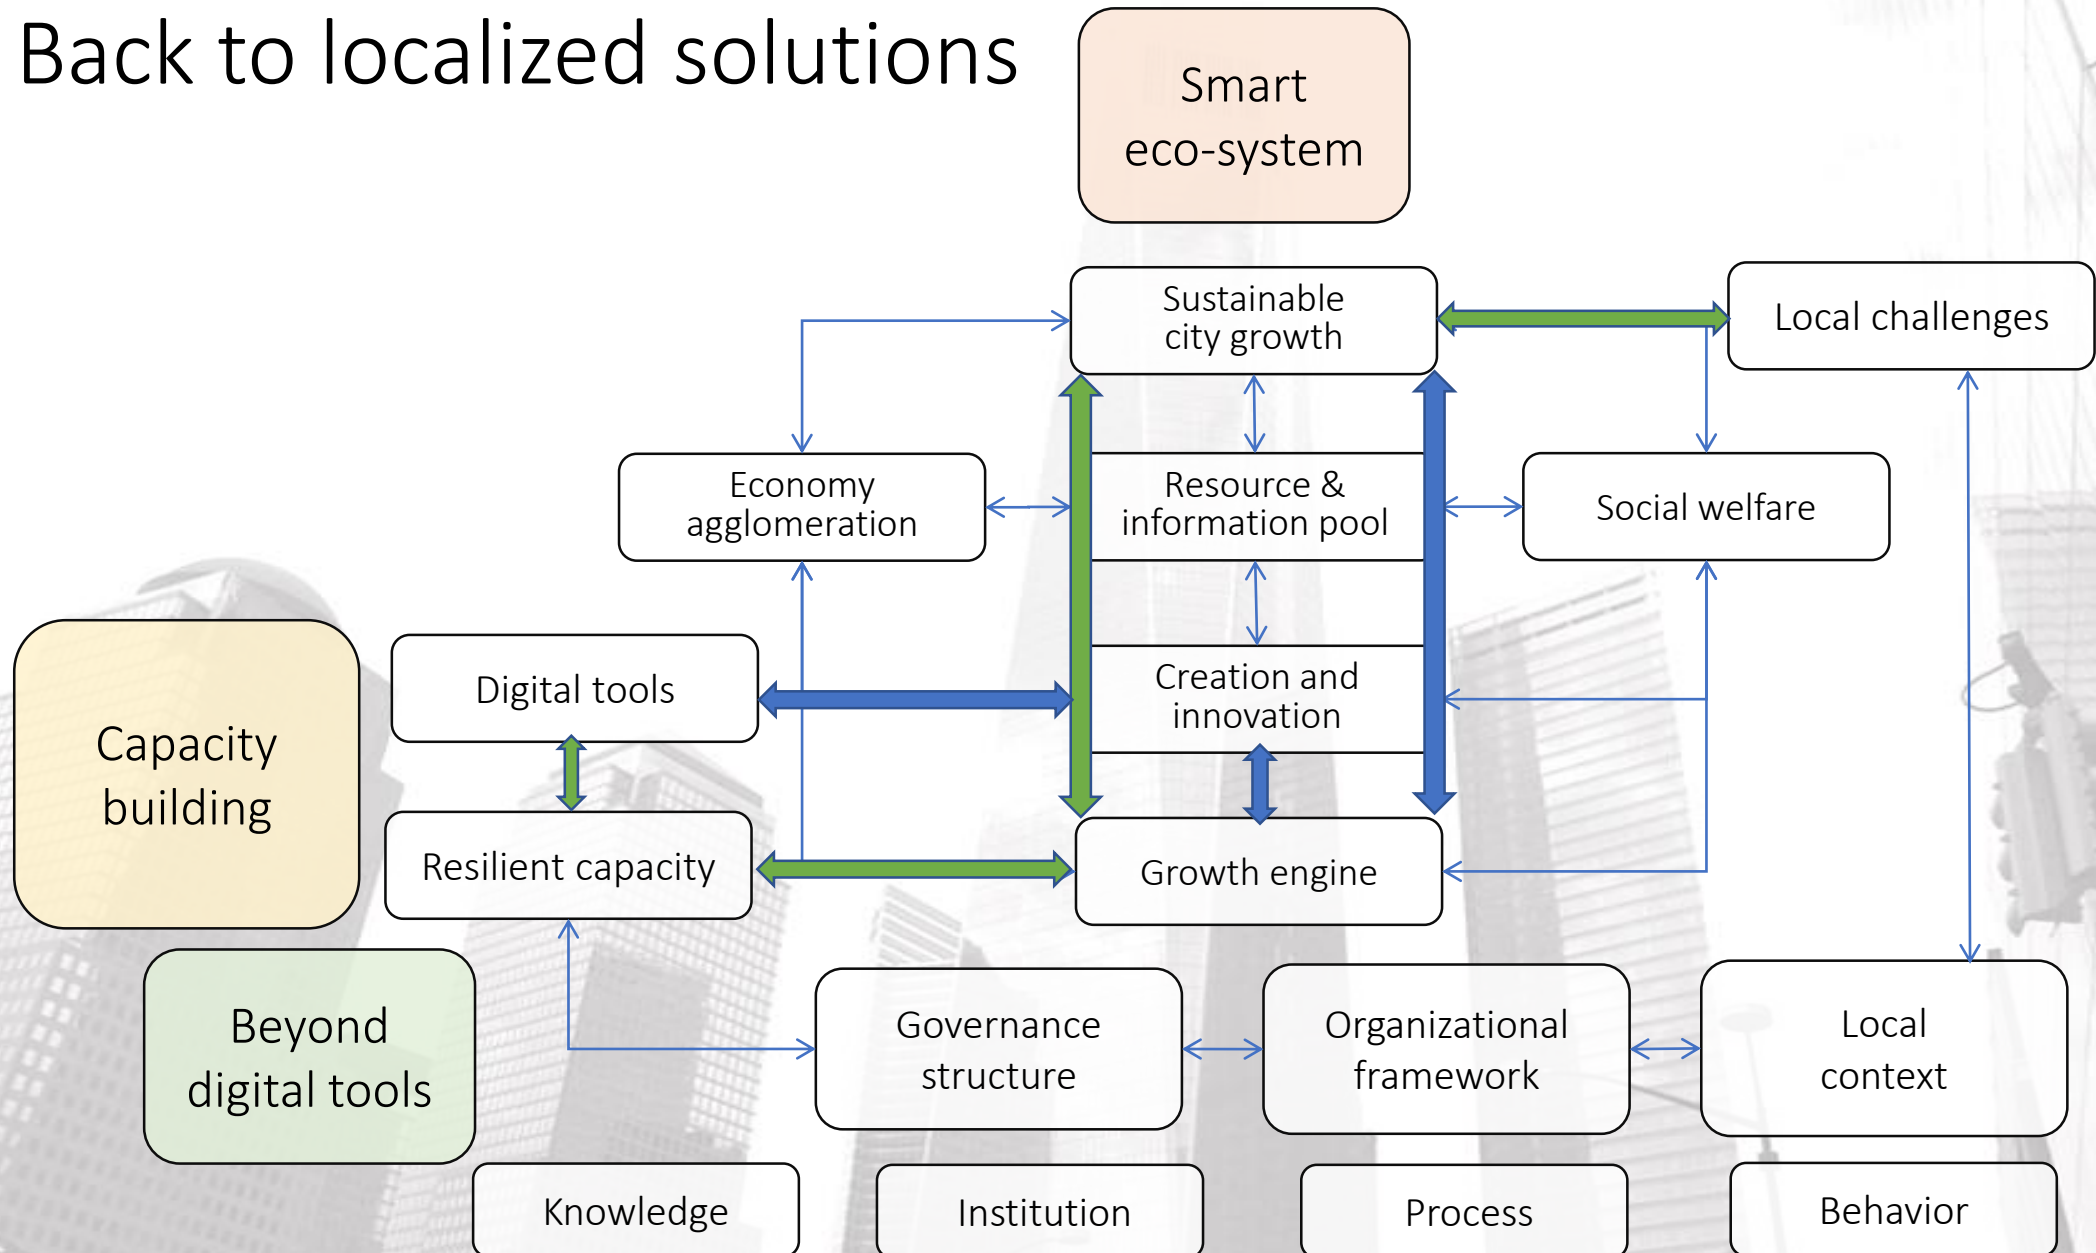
Back to localized solutions

Smart eco-system

Sustainable city growth

Local challenges

Economy agglomeration

Resource & information pool

Social welfare

Capacity building

Digital tools

Creation and innovation

Resilient capacity

Growth engine

Beyond digital tools

Governance structure

Organizational framework

Local context

Knowledge

Institution

Process

Behavior